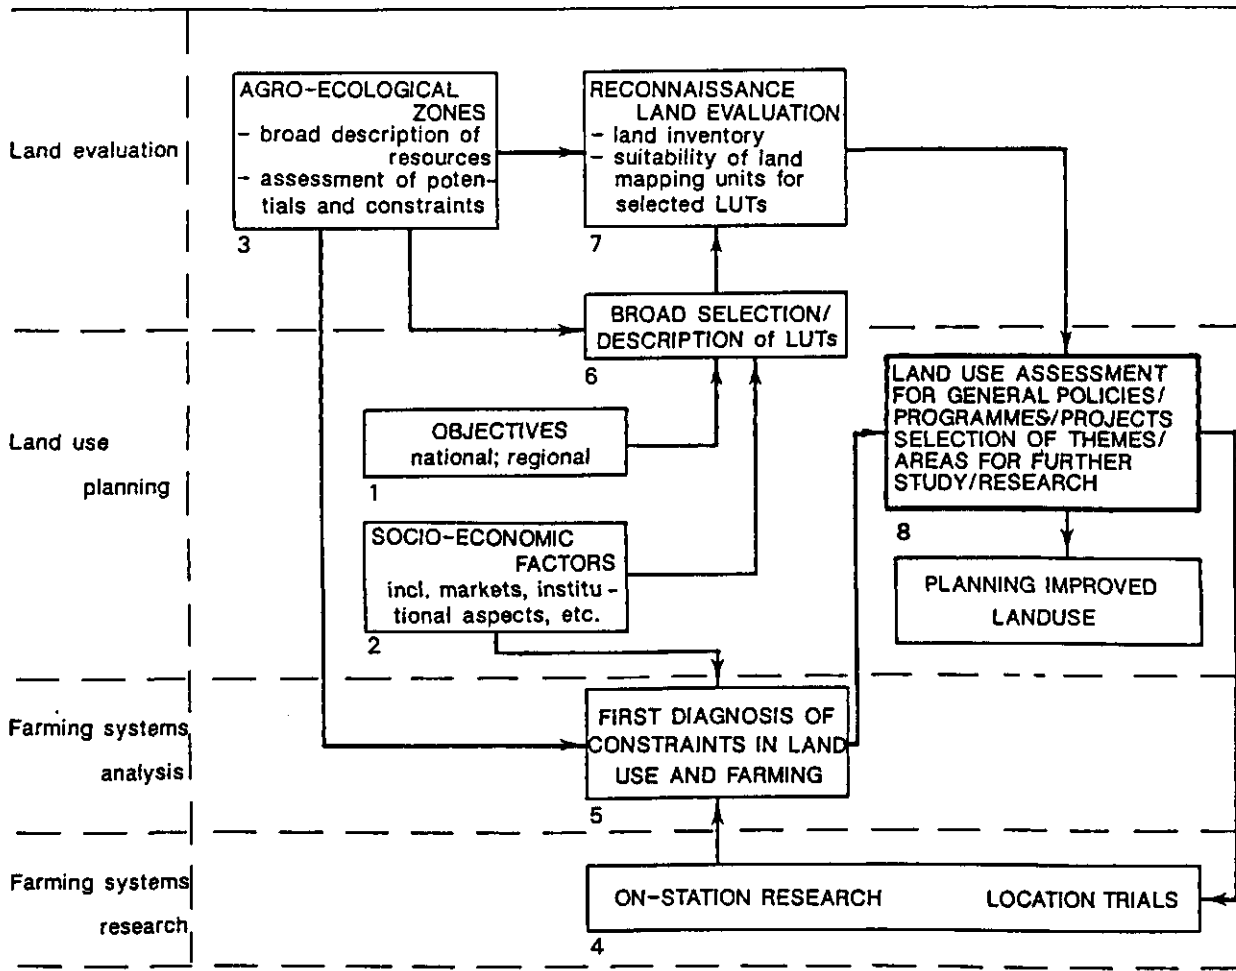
Land evaluation

AGRO-ECOLOGICAL ZONES
- broad description of resources
- assessment of potentials and constraints
3

RECONNAISSANCE LAND EVALUATION
- land inventory
- suitability of land mapping units for selected LUTs
7

Land use planning

BROAD SELECTION/ DESCRIPTION of LUTs
6

OBJECTIVES
national; regional
1

SOCIO-ECONOMIC FACTORS
incl. markets, institutional aspects, etc.
2

LAND USE ASSESSMENT FOR GENERAL POLICIES/ PROGRAMMES/PROJECTS SELECTION OF THEMES/ AREAS FOR FURTHER STUDY/RESEARCH
8

PLANNING IMPROVED LANDUSE

Farming systems analysis

FIRST DIAGNOSIS OF CONSTRAINTS IN LAND USE AND FARMING
5

Farming systems research

ON-STATION RESEARCH LOCATION TRIALS
4